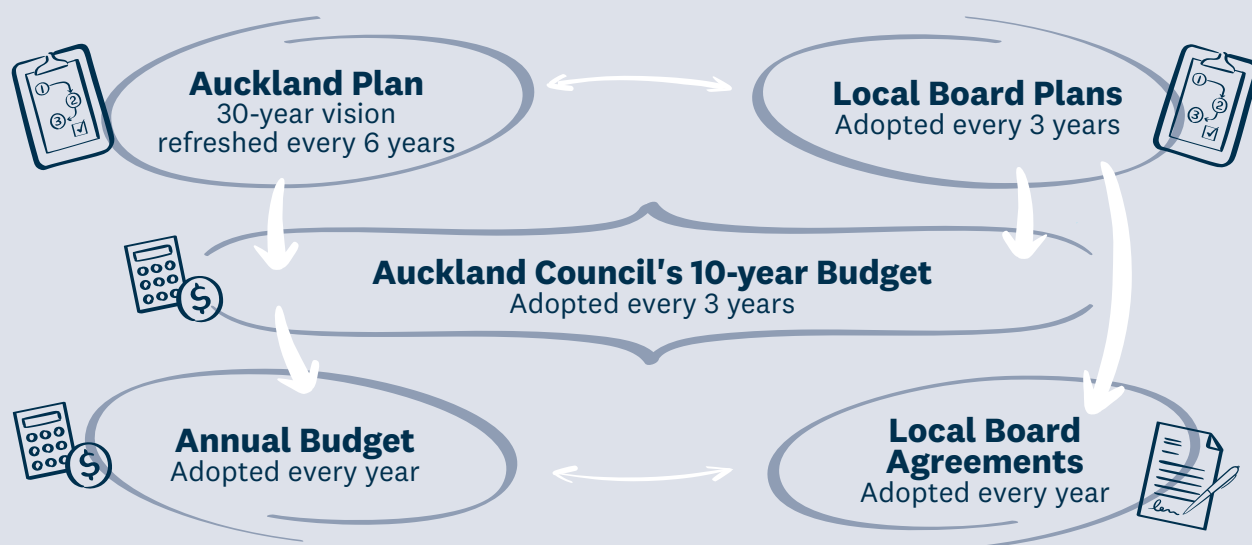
Auckland Plan
30-year vision refreshed every 6 years

Local Board Plans
Adopted every 3 years

Auckland Council's 10-year Budget
Adopted every 3 years

Annual Budget
Adopted every year

Local Board Agreements
Adopted every year